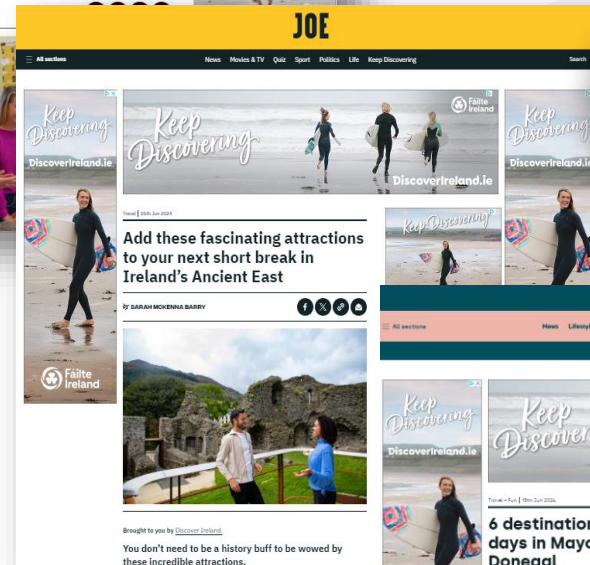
JOE

All sections News Movies & TV Quiz Sport Politics Life Keep Discovering Search

Keep Discovering
DiscoverIreland.ie
Fáilte Ireland

Keep Discovering
Fáilte Ireland
DiscoverIreland.ie

Keep Discovering
DiscoverIreland.ie

Travel | 05th Jun 2024

Add these fascinating attractions to your next short break in Ireland's Ancient East

By SARAH MCKENNA BARRY

Keep Discovering

All sections News Lifesty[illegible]

Keep Discovering
DiscoverIreland.ie

Keep Discover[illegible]

Travel + Fun | 18th Jun 2024

6 destination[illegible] days in Mayo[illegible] Donegal

Brought to you by Discover Ireland.

You don't need to be a history buff to be wowed by these incredible attractions.